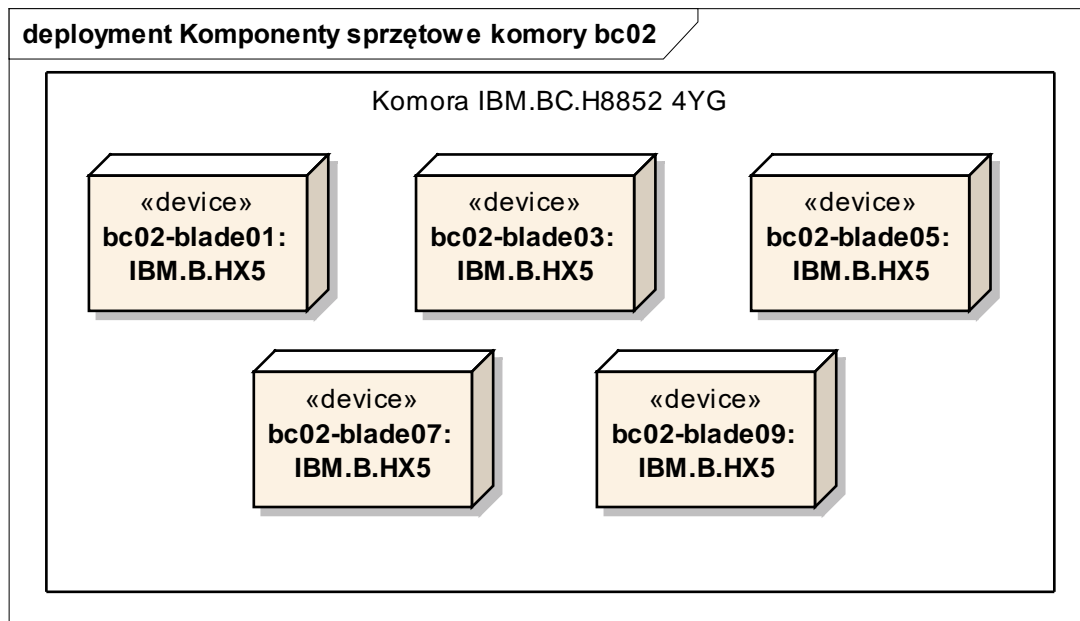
deployment Komponenty sprzętowe komory bc02

Komora IBM.BC.H8852 4YG

«device»
bc02-blade01:
IBM.B.HX5

«device»
bc02-blade03:
IBM.B.HX5

«device»
bc02-blade05:
IBM.B.HX5

«device»
bc02-blade07:
IBM.B.HX5

«device»
bc02-blade09:
IBM.B.HX5